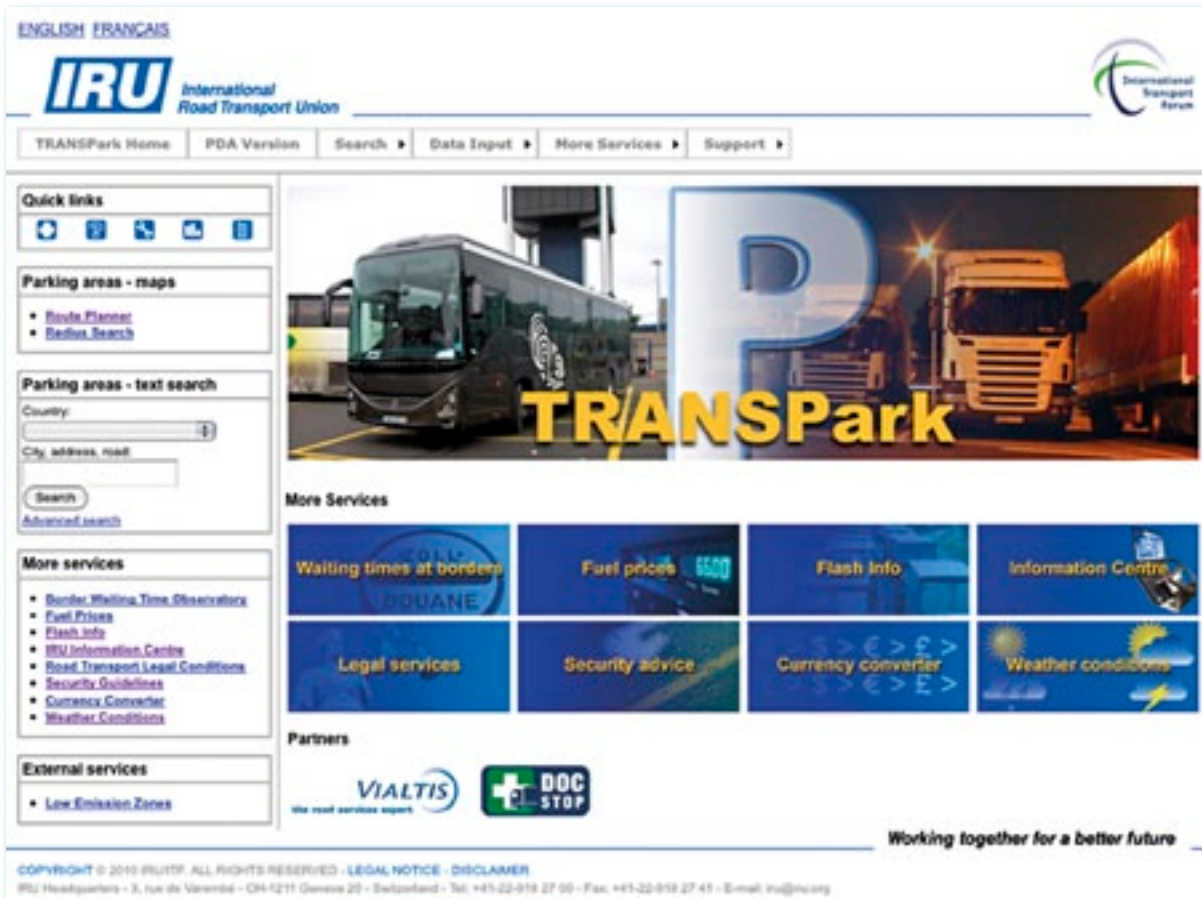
ENGLISH FRANÇAIS

IRU International Road Transport Union

International Transport Forum

TRANSPark Home | PDA Version | Search ▸ | Data Input ▸ | More Services ▸ | Support ▸

Quick links

Parking areas - maps

- Route Planner
- Radius Search

Parking areas - text search

Country:

City, address, road:

Search

Advanced search

More services

- Border Waiting Time Observatory
- Fuel Prices
- Flash Info
- IRU Information Centre
- Road Transport Legal Conditions
- Security Guidelines
- Currency Converter
- Weather Conditions

External services

- Low Emission Zones

TRANSPark

More Services

Waiting times at borders

Fuel prices

Flash Info

Information Centre

Legal services

Security advice

Currency converter

Weather conditions

Partners

VIALTIS the road services expert

DOC STOP

Working together for a better future

COPYRIGHT © 2010 IRU/ITF. ALL RIGHTS RESERVED - LEGAL NOTICE - DISCLAIMER

IRU Headquarters - 3, rue de Varembé - CH-1211 Geneva 20 - Switzerland - Tel: +41-22-918 27 00 - Fax: +41-22-918 27 41 - E-mail: iru@iru.org